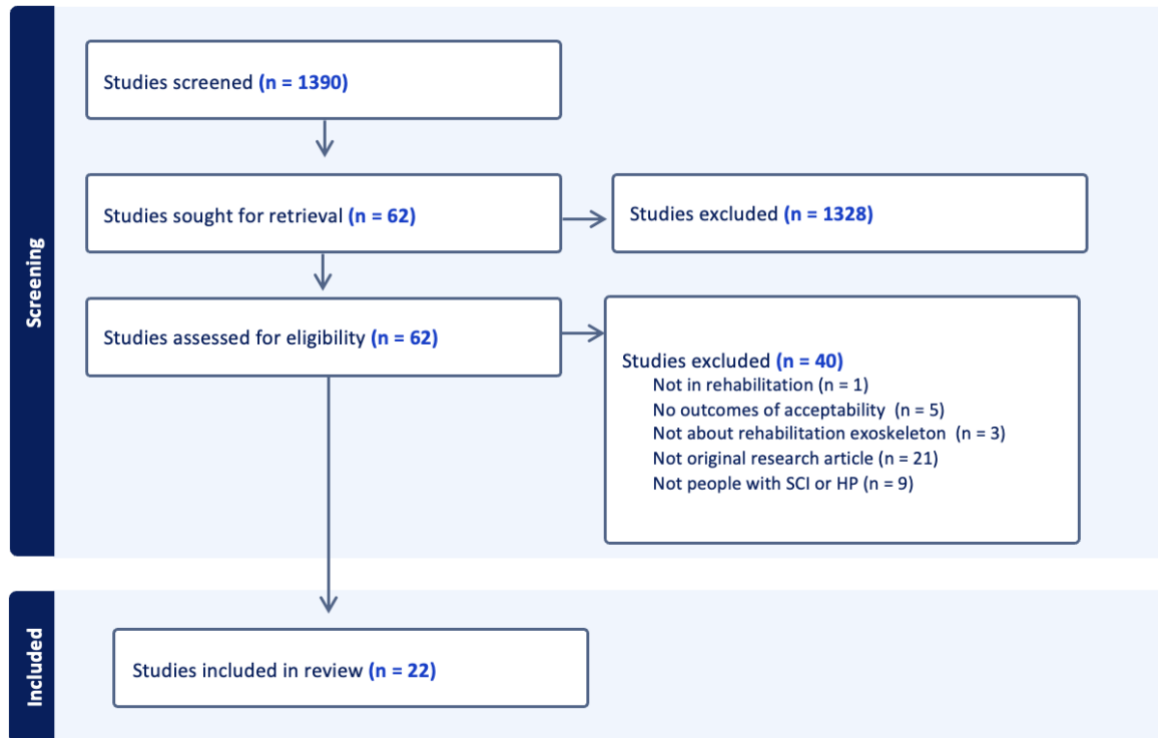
Screening

Studies screened (n = 1390)

Studies sought for retrieval (n = 62)

Studies excluded (n = 1328)

Studies assessed for eligibility (n = 62)

Studies excluded (n = 40)
Not in rehabilitation (n = 1)
No outcomes of acceptability (n = 5)
Not about rehabilitation exoskeleton (n = 3)
Not original research article (n = 21)
Not people with SCI or HP (n = 9)

Included

Studies included in review (n = 22)